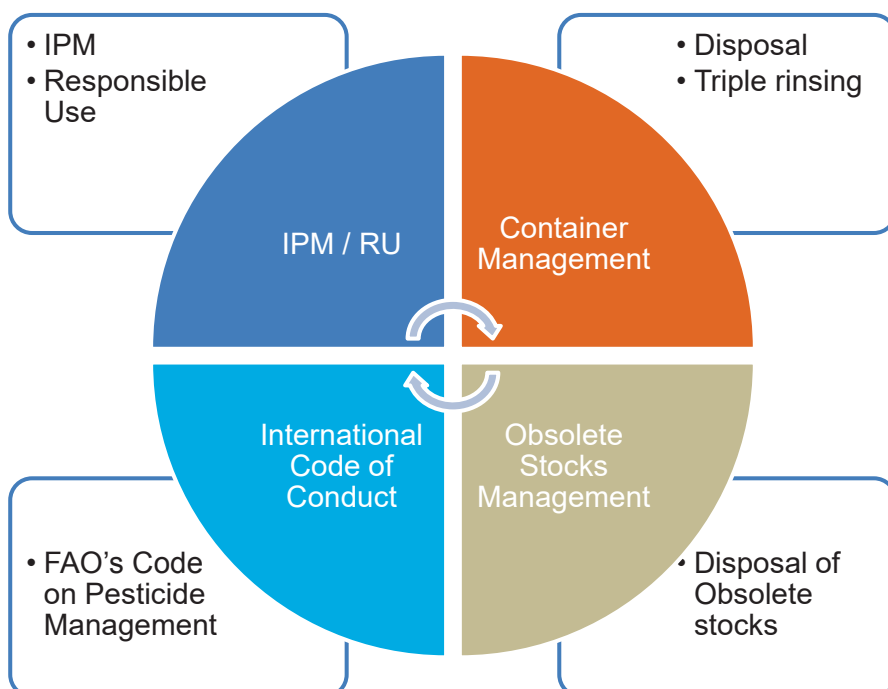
• IPM
• Responsible Use

• Disposal
• Triple rinsing

IPM / RU

Container Management

International Code of Conduct

Obsolete Stocks Management

• FAO’s Code on Pesticide Management

• Disposal of Obsolete stocks